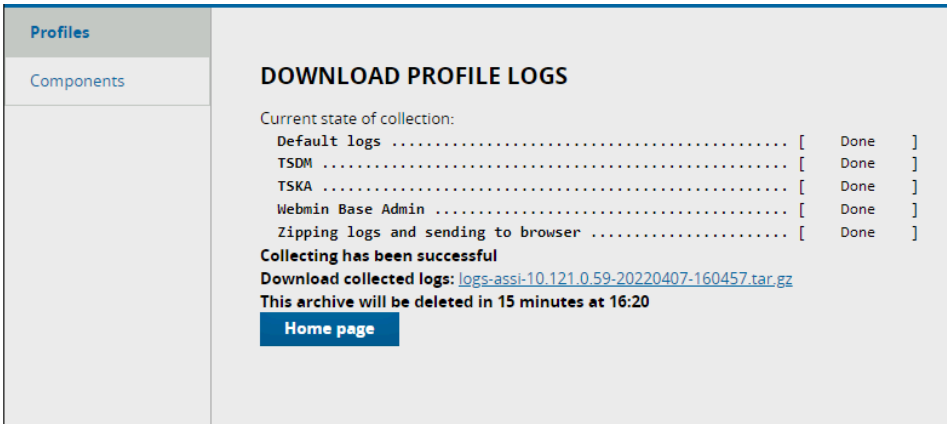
Profiles

Components

DOWNLOAD PROFILE LOGS

Current state of collection:

Default logs ............................................. [ Done ]

TSDM ..................................................... [ Done ]

TSKA ..................................................... [ Done ]

Webmin Base Admin ........................................ [ Done ]

Zipping logs and sending to browser ...................... [ Done ]

Collecting has been successful

Download collected logs: logs-assi-10.121.0.59-20220407-160457.tar.gz

This archive will be deleted in 15 minutes at 16:20

Home page